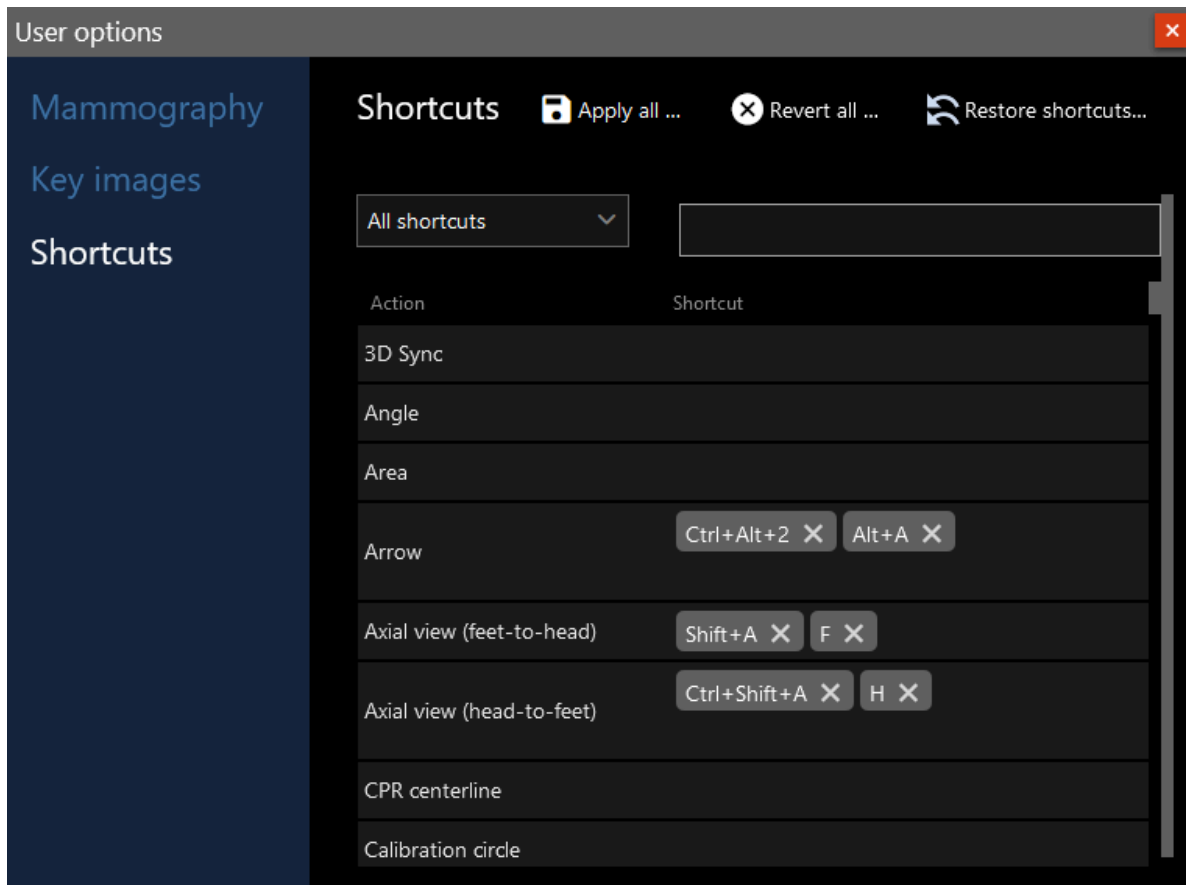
User options

Mammography

Key images

Shortcuts

Shortcuts Apply all ... Revert all ... Restore shortcuts...

All shortcuts

| Action | Shortcut |
|---|---|
| 3D Sync | |
| Angle | |
| Area | |
| Arrow | Ctrl+Alt+2 ✕ Alt+A ✕ |
| Axial view (feet-to-head) | Shift+A ✕ F ✕ |
| Axial view (head-to-feet) | Ctrl+Shift+A ✕ H ✕ |
| CPR centerline | |
| Calibration circle | |